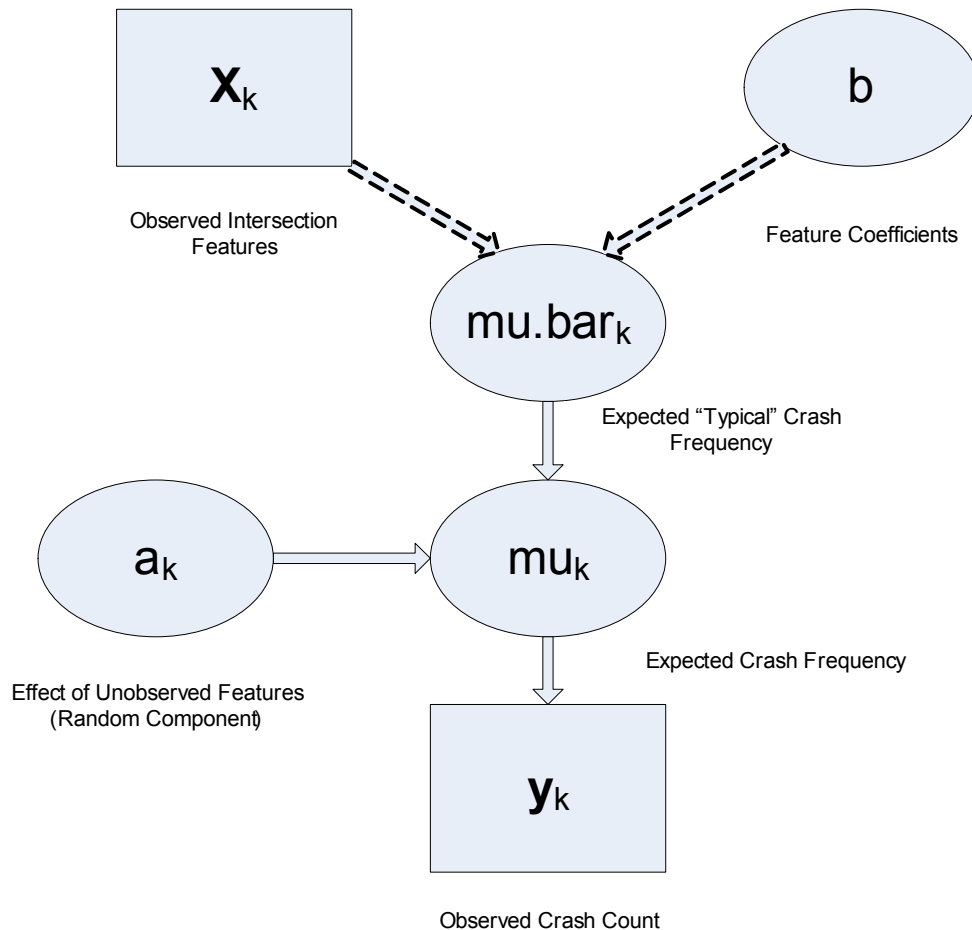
$\mathbf{x}_k$

b

Observed Intersection Features

Feature Coefficients

mu.bar$_k$

Expected "Typical" Crash Frequency

a$_k$

mu$_k$

Expected Crash Frequency

Effect of Unobserved Features (Random Component)

$\mathbf{y}_k$

Observed Crash Count